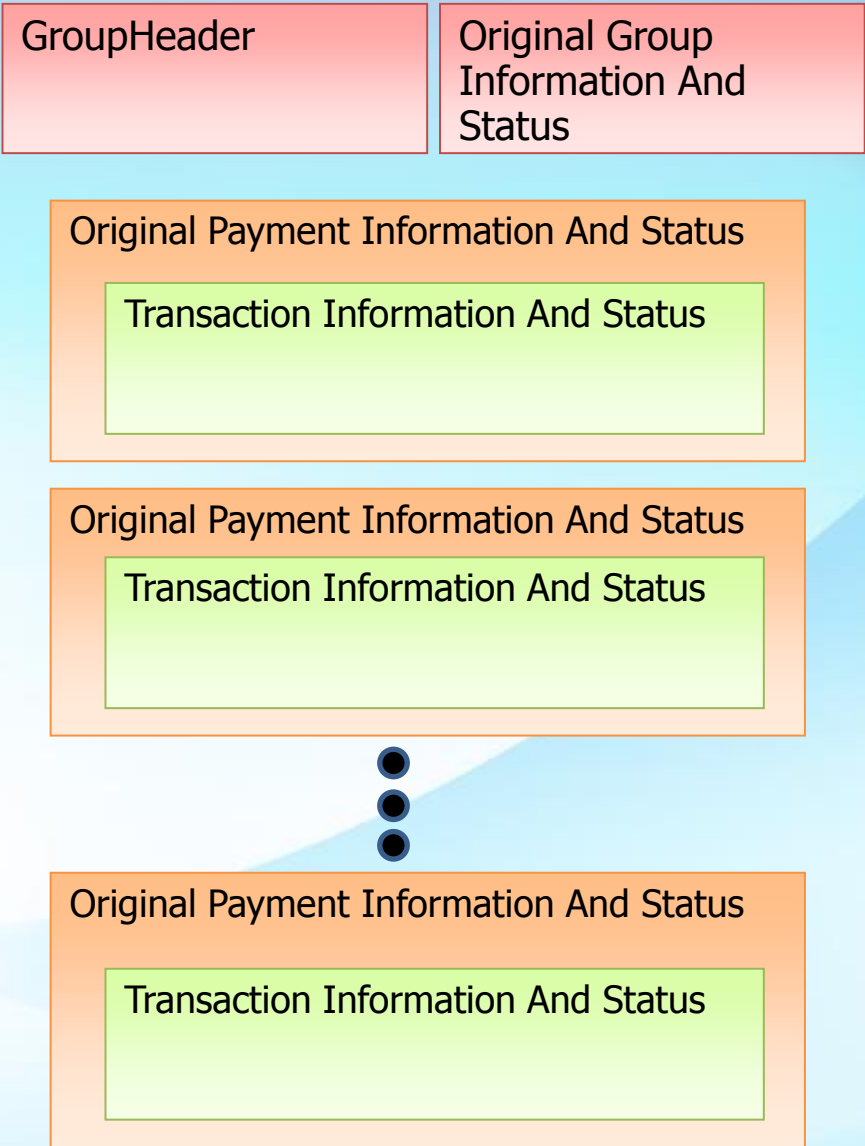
GroupHeader

Original Group Information And Status

Original Payment Information And Status

Transaction Information And Status

Original Payment Information And Status

Transaction Information And Status

Original Payment Information And Status

Transaction Information And Status